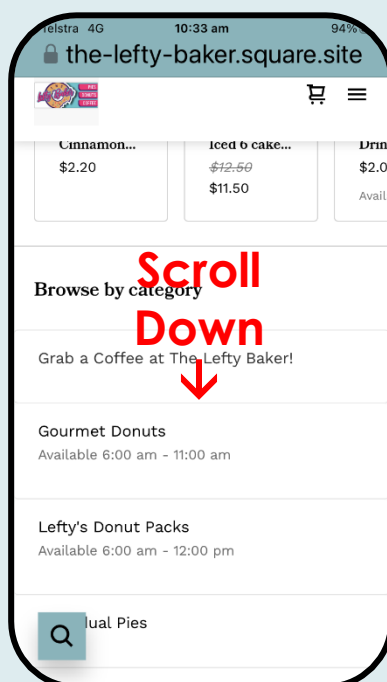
Telstra 4G 10:33 am 94%
the-lefty-baker.square.site

PIES DONUTS COFFEE

Cinnamon...
$2.20

Iced 6 cake...
$12.50
$11.50

Drin
$2.0
Avail

Scroll Down

Browse by category

Grab a Coffee at The Lefty Baker!

Gourmet Donuts
Available 6:00 am - 11:00 am

Lefty's Donut Packs
Available 6:00 am - 12:00 pm

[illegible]ual Pies